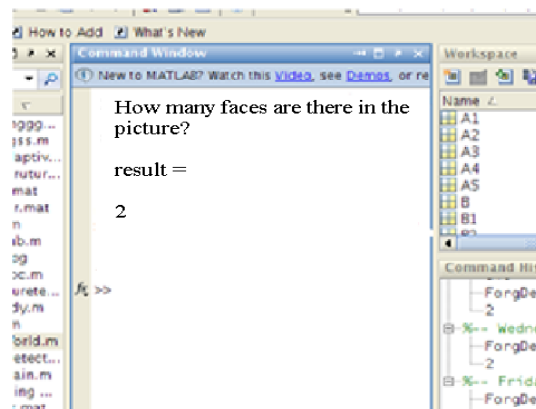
How to Add What's New

Command Window

New to MATLAB? Watch this Video, see Demos, or re

How many faces are there in the picture?

result =

2

$f_x$ >>

Workspace

Name

A1
A2
A3
A4
A5
B
B1

Command His

ForgDe
2
%-- Wedne
ForgDe
2
%-- Frida
ForgDe

nggg...
ss.m
aptiv...
utur...
mat
r.mat
n
ab.m
og
oc.m
urete...
dy.m
n
orld.m
etect...
ain.m
ing ...
mat